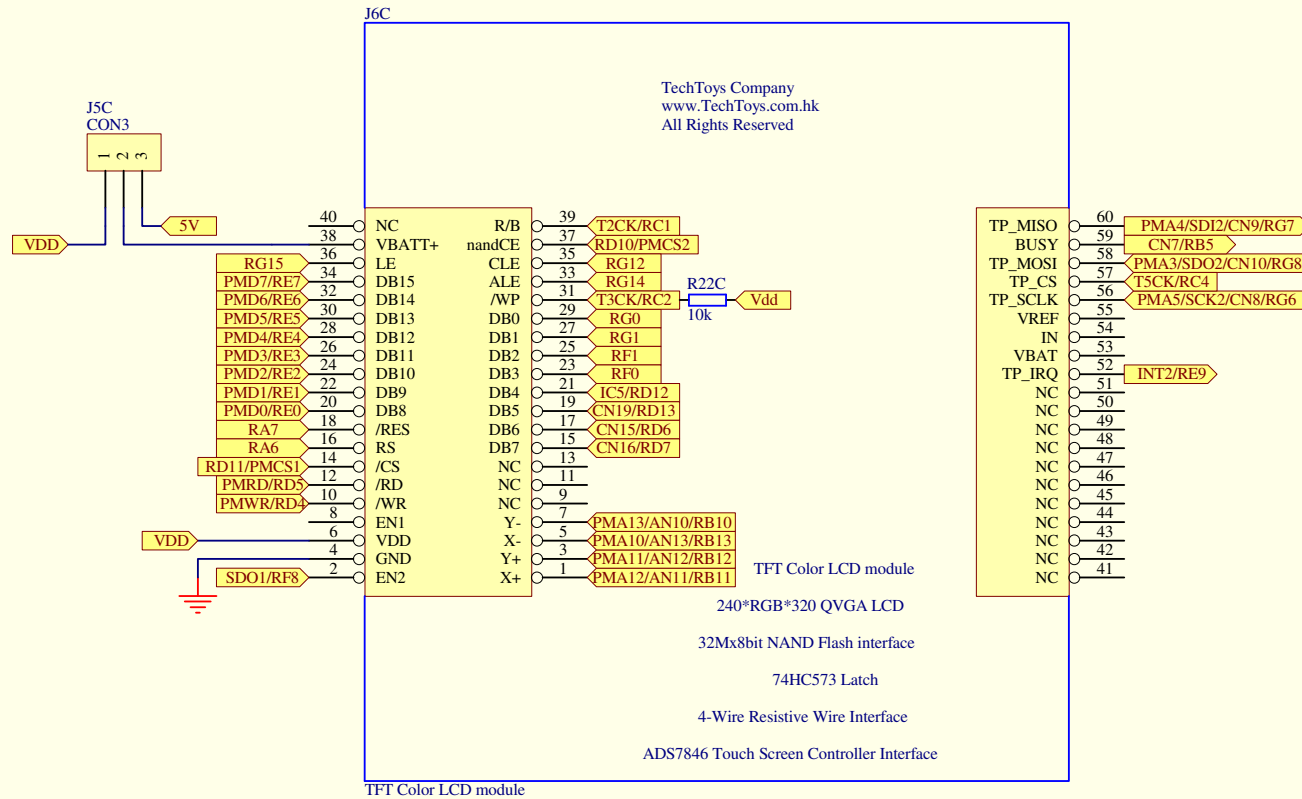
J6C

TechToys Company
www.TechToys.com.hk
All Rights Reserved

J5C
CON3
1 2 3

5V
VDD

| | | | | | | |
|---|---|---|---|---|---|---|
| | 40 | NC | R/B | 39 | T2CK/RC1 |
| | 38 | VBATT+ | nandCE | 37 | RD10/PMCS2 |
| RG15 | 36 | LE | CLE | 35 | RG12 |
| PMD7/RE7 | 34 | DB15 | ALE | 33 | RG14 |
| PMD6/RE6 | 32 | DB14 | /WP | 31 | T3CK/RC2 |
| PMD5/RE5 | 30 | DB13 | DB0 | 29 | RG0 |
| PMD4/RE4 | 28 | DB12 | DB1 | 27 | RG1 |
| PMD3/RE3 | 26 | DB11 | DB2 | 25 | RF1 |
| PMD2/RE2 | 24 | DB10 | DB3 | 23 | RF0 |
| PMD1/RE1 | 22 | DB9 | DB4 | 21 | IC5/RD12 |
| PMD0/RE0 | 20 | DB8 | DB5 | 19 | CN19/RD13 |
| RA7 | 18 | /RES | DB6 | 17 | CN15/RD6 |
| RA6 | 16 | RS | DB7 | 15 | CN16/RD7 |
| RD11/PMCS1 | 14 | /CS | NC | 13 | |
| PMRD/RD5 | 12 | /RD | NC | 11 | |
| PMWR/RD4 | 10 | /WR | NC | 9 | |
| | 8 | EN1 | Y- | 7 | PMA13/AN10/RB10 |
| VDD | 6 | VDD | X- | 5 | PMA10/AN13/RB13 |
| | 4 | GND | Y+ | 3 | PMA11/AN12/RB12 |
| SDO1/RF8 | 2 | EN2 | X+ | 1 | PMA12/AN11/RB11 |

R22C
10k
Vdd

| | | |
|---|---|---|
| TP_MISO | 60 | PMA4/SDI2/CN9/RG7 |
| BUSY | 59 | CN7/RB5 |
| TP_MOSI | 58 | PMA3/SDO2/CN10/RG8 |
| TP_CS | 57 | T5CK/RC4 |
| TP_SCLK | 56 | PMA5/SCK2/CN8/RG6 |
| VREF | 55 | |
| IN | 54 | |
| VBAT | 53 | |
| TP_IRQ | 52 | INT2/RE9 |
| NC | 51 | |
| NC | 50 | |
| NC | 49 | |
| NC | 48 | |
| NC | 47 | |
| NC | 46 | |
| NC | 45 | |
| NC | 44 | |
| NC | 43 | |
| NC | 42 | |
| NC | 41 | |

TFT Color LCD module

240*RGB*320 QVGA LCD

32Mx8bit NAND Flash interface

74HC573 Latch

4-Wire Resistive Wire Interface

ADS7846 Touch Screen Controller Interface

TFT Color LCD module